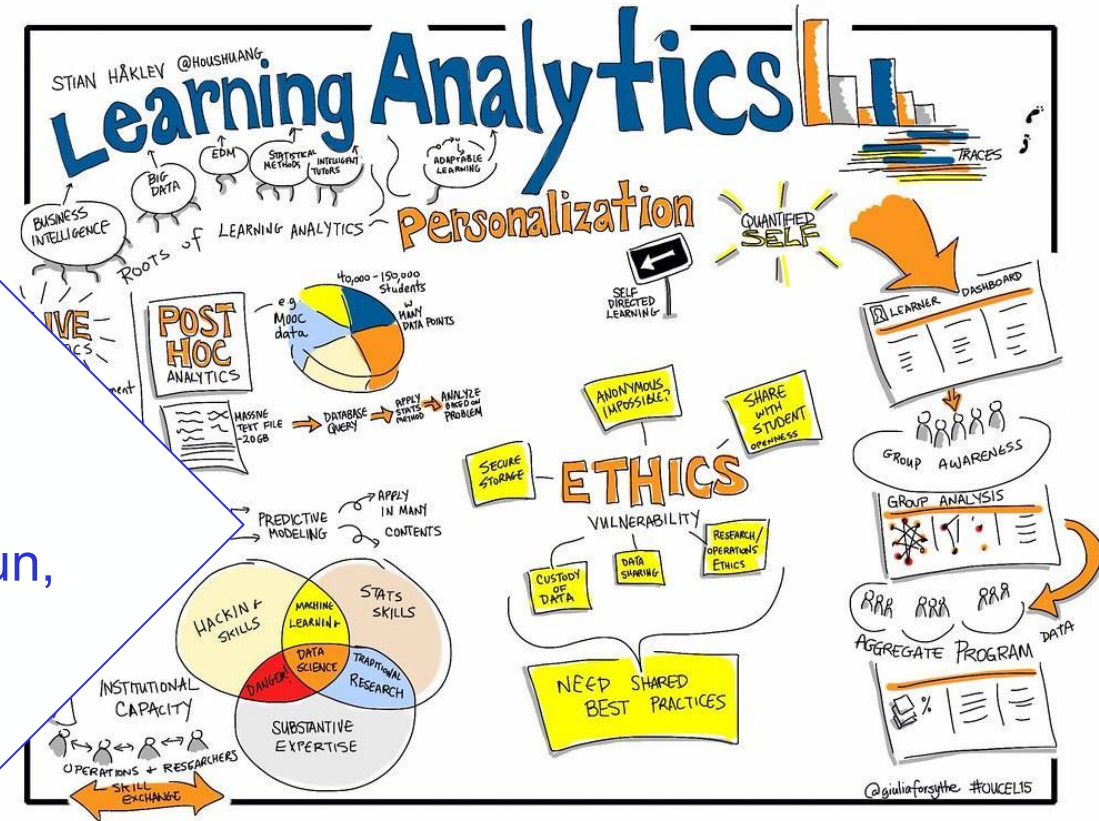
STIAN HÅKLEV @HOUSHUANG

Learning Analytics

TRACES

BUSINESS INTELLIGENCE

BIG DATA

EDM

STATISTICAL METHODS

INTELLIGENT TUTORS

ADAPTABLE LEARNING

ROOTS of LEARNING ANALYTICS

Personalization

QUANTIFIED SELF

SELF DIRECTED LEARNING

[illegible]IVE
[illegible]CS

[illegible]ent

POST HOC ANALYTICS

e.g. MOOC data

40,000 - 150,000 Students

w MANY DATA POINTS

MASSIVE TEXT FILE ~20GB

DATABASE QUERY

APPLY STATS METHOD

ANALYZE BASED ON PROBLEM

LEARNER DASHBOARD

GROUP AWARENESS

GROUP ANALYSIS

ANONYMOUS IMPOSSIBLE?

SHARE WITH STUDENT OPENNESS

SECURE STORAGE

ETHICS

VULNERABILITY

CUSTODY OF DATA

DATA SHARING

RESEARCH/ OPERATIONS ETHICS

NEED SHARED BEST PRACTICES

PREDICTIVE MODELING

APPLY IN MANY CONTENTS

un,

HACKING SKILLS

MACHINE LEARNING

STATS SKILLS

DATA SCIENCE

DANGER!

TRADITIONAL RESEARCH

SUBSTANTIVE EXPERTISE

INSTITUTIONAL CAPACITY

OPERATIONS + RESEARCHERS

SKILL EXCHANGE

AGGREGATE PROGRAM

DATA

@giuliaforsythe #OUCEL15